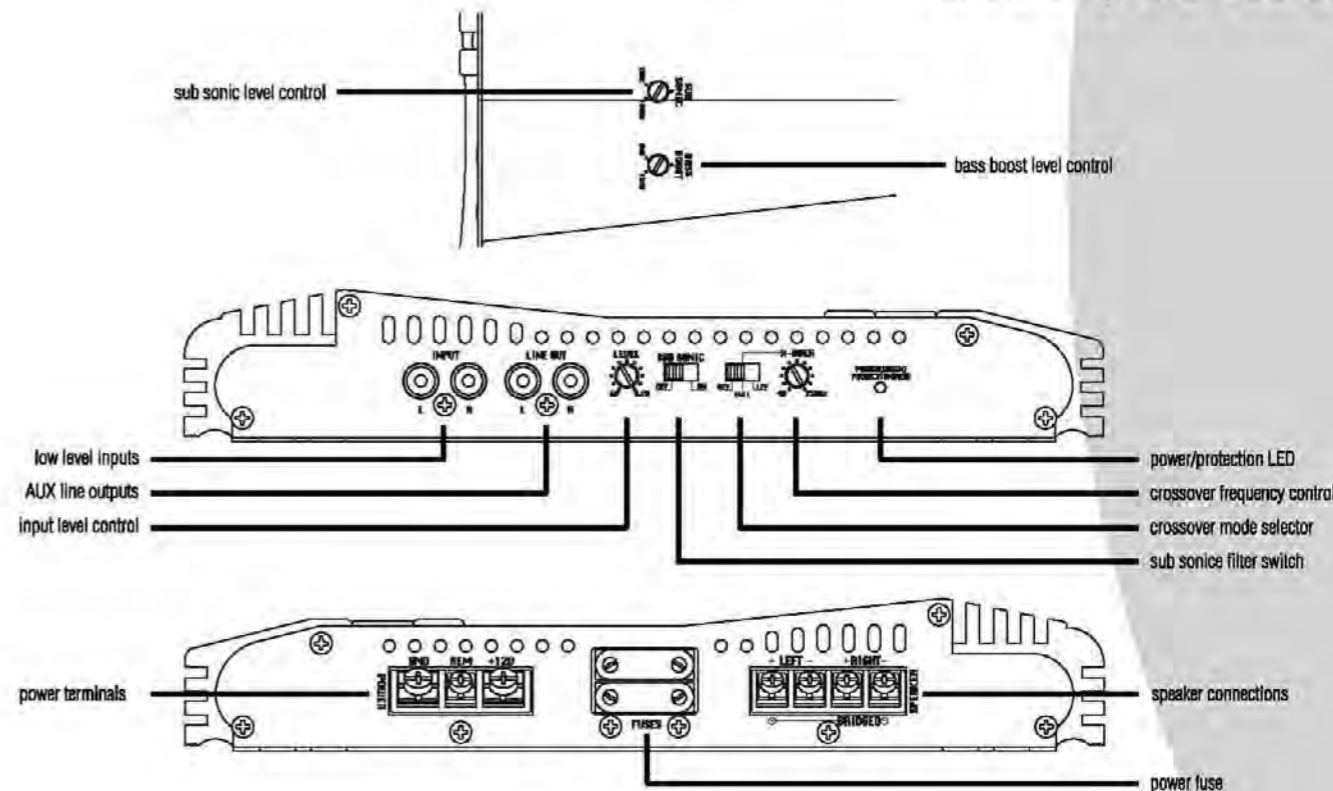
sub sonic level control

bass boost level control

INPUT
L R
LINE OUT
L R
LEVEL
SUB SONIC
OFF ON
X-OVER
POWER/PROTECTION

low level inputs
AUX line outputs
input level control
power/protection LED
crossover frequency control
crossover mode selector
sub sonice filter switch

GND REM +12V
POWER
FUSES
+ LEFT - + RIGHT -
BRIDGED
SPEAKER

power terminals
speaker connections
power fuse